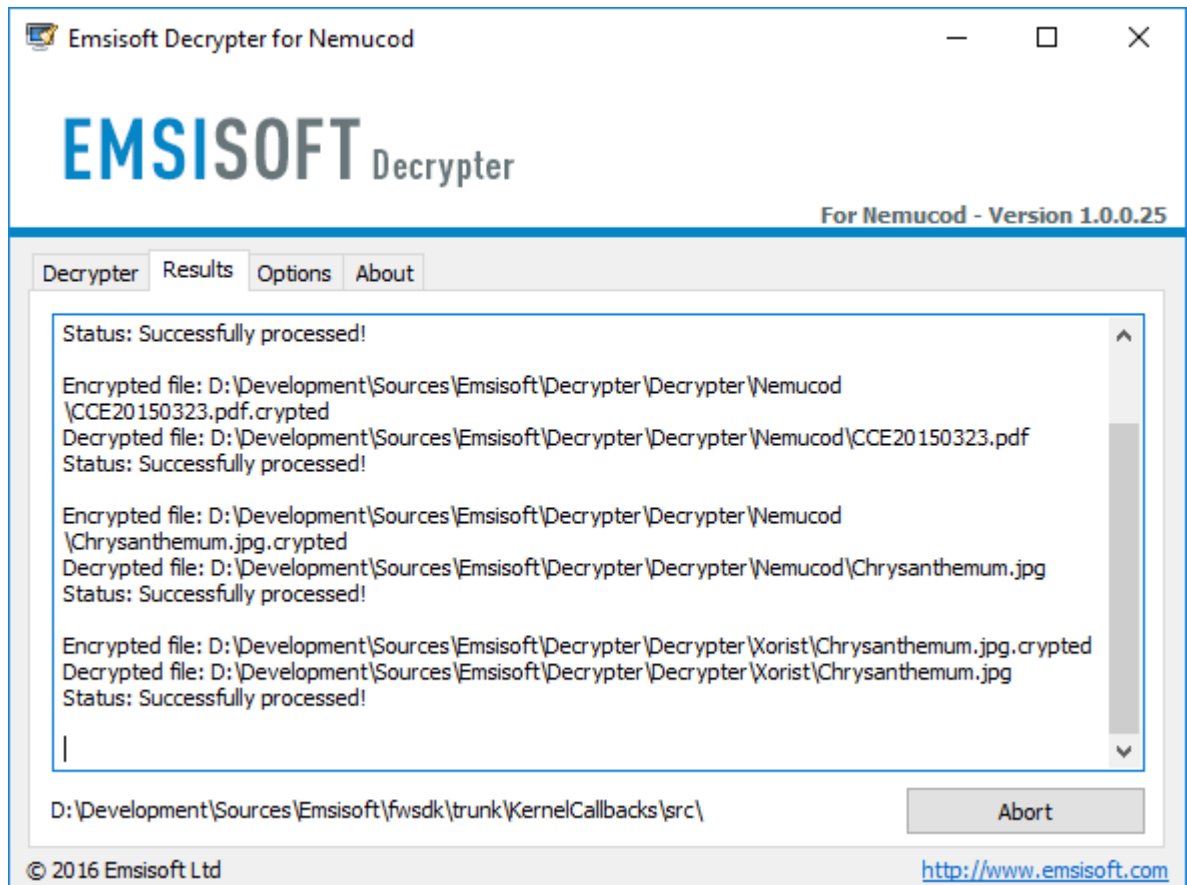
Emsisoft Decrypter for Nemucod

EMSISOFT Decrypter

For Nemucod - Version 1.0.0.25

Decrypter | Results | Options | About

Status: Successfully processed!

Encrypted file: D:\Development\Sources\Emsisoft\Decrypter\Decrypter\Nemucod\CCE20150323.pdf.crypted
Decrypted file: D:\Development\Sources\Emsisoft\Decrypter\Decrypter\Nemucod\CCE20150323.pdf
Status: Successfully processed!

Encrypted file: D:\Development\Sources\Emsisoft\Decrypter\Decrypter\Nemucod\Chrysanthemum.jpg.crypted
Decrypted file: D:\Development\Sources\Emsisoft\Decrypter\Decrypter\Nemucod\Chrysanthemum.jpg
Status: Successfully processed!

Encrypted file: D:\Development\Sources\Emsisoft\Decrypter\Decrypter\Xorist\Chrysanthemum.jpg.crypted
Decrypted file: D:\Development\Sources\Emsisoft\Decrypter\Decrypter\Xorist\Chrysanthemum.jpg
Status: Successfully processed!

D:\Development\Sources\Emsisoft\fwsdk\trunk\KernelCallbacks\src\

Abort

© 2016 Emsisoft Ltd

http://www.emsisoft.com